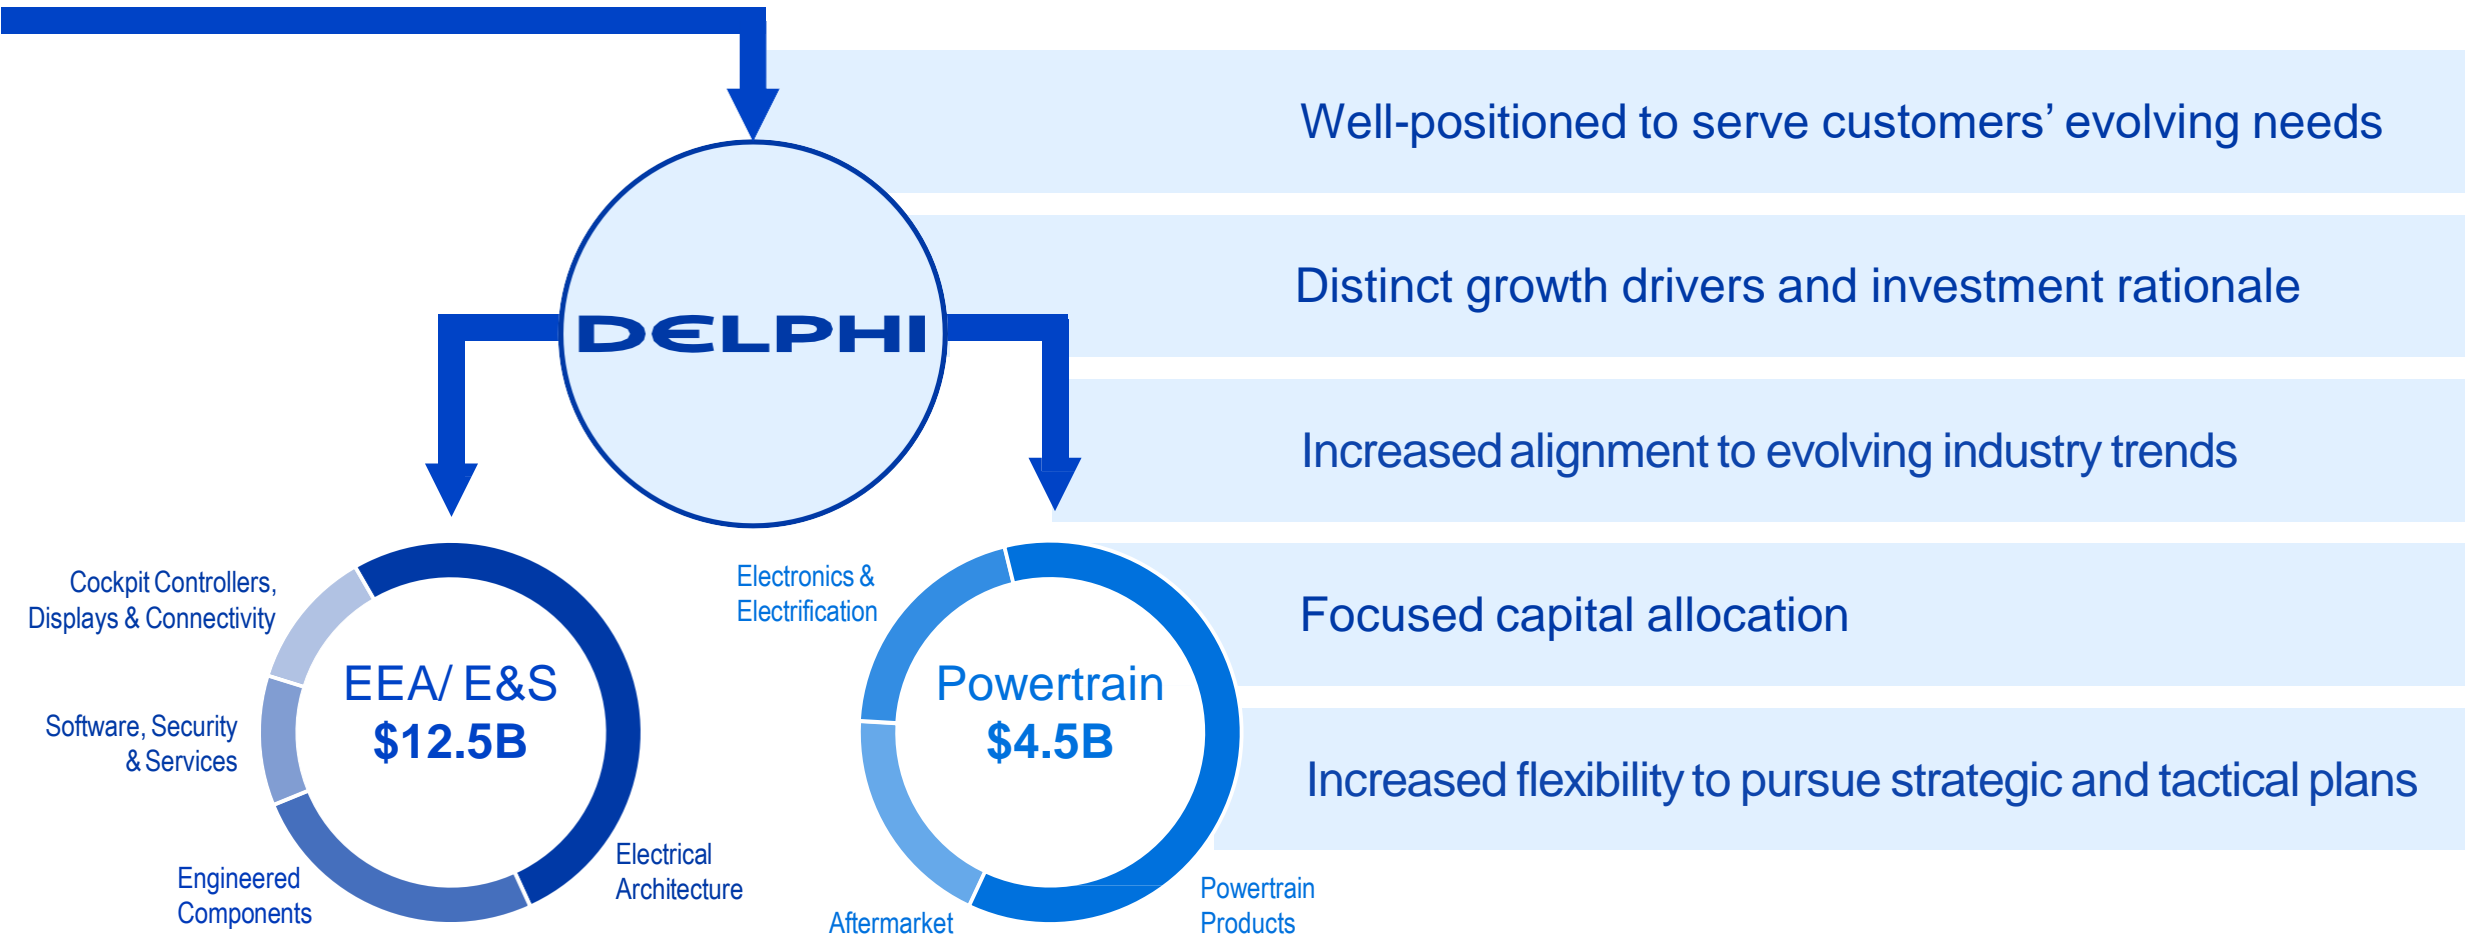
DELPHI

Well-positioned to serve customers' evolving needs

Distinct growth drivers and investment rationale

Increased alignment to evolving industry trends

Focused capital allocation

Increased flexibility to pursue strategic and tactical plans

Cockpit Controllers, Displays & Connectivity

Software, Security & Services

Engineered Components

EEA/ E&S
$12.5B

Electrical Architecture

Electronics & Electrification

Powertrain
$4.5B

Aftermarket

Powertrain Products